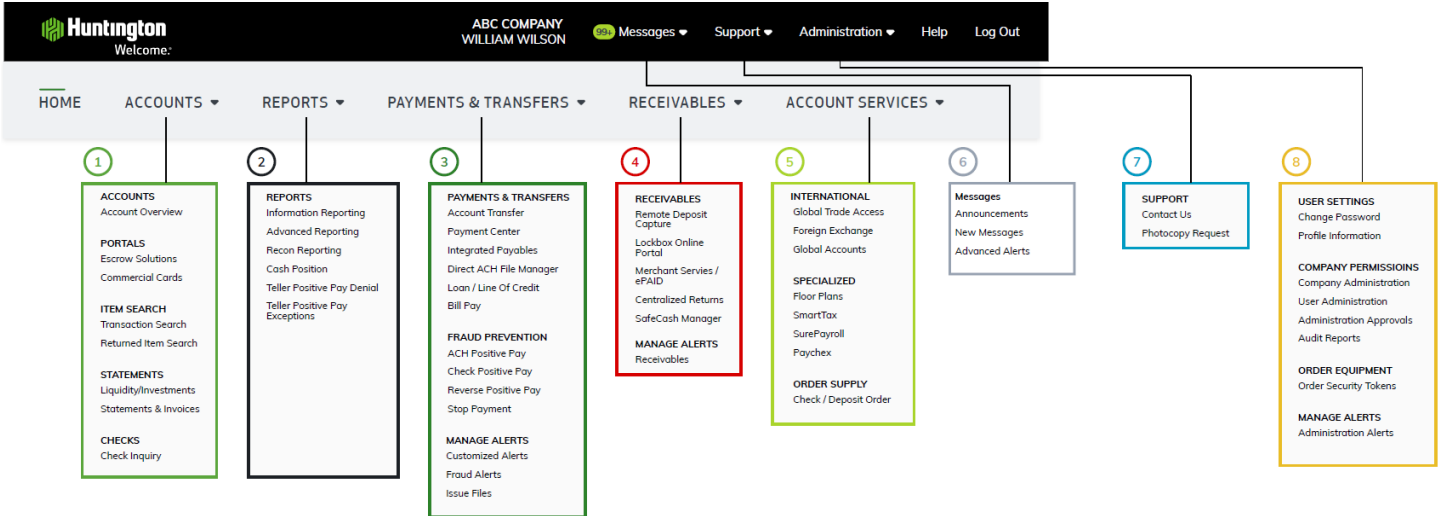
Huntington
Welcome.

ABC COMPANY
WILLIAM WILSON

99+ Messages
Support
Administration
Help
Log Out

HOME
ACCOUNTS
REPORTS
PAYMENTS & TRANSFERS
RECEIVABLES
ACCOUNT SERVICES

1

ACCOUNTS
Account Overview

PORTALS
Escrow Solutions
Commercial Cards

ITEM SEARCH
Transaction Search
Returned Item Search

STATEMENTS
Liquidity/Investments
Statements & Invoices

CHECKS
Check Inquiry

2

REPORTS
Information Reporting
Advanced Reporting
Recon Reporting
Cash Position
Teller Positive Pay Denial
Teller Positive Pay Exceptions

3

PAYMENTS & TRANSFERS
Account Transfer
Payment Center
Integrated Payables
Direct ACH File Manager
Loan / Line Of Credit
Bill Pay

FRAUD PREVENTION
ACH Positive Pay
Check Positive Pay
Reverse Positive Pay
Stop Payment

MANAGE ALERTS
Customized Alerts
Fraud Alerts
Issue Files

4

RECEIVABLES
Remote Deposit Capture
Lockbox Online Portal
Merchant Servies / ePAID
Centralized Returns
SafeCash Manager

MANAGE ALERTS
Receivables

5

INTERNATIONAL
Global Trade Access
Foreign Exchange
Global Accounts

SPECIALIZED
Floor Plans
SmartTax
SurePayroll
Paychex

ORDER SUPPLY
Check / Deposit Order

6

Messages
Announcements
New Messages
Advanced Alerts

7

SUPPORT
Contact Us
Photocopy Request

8

USER SETTINGS
Change Password
Profile Information

COMPANY PERMISSIOINS
Company Administration
User Administration
Administration Approvals
Audit Reports

ORDER EQUIPMENT
Order Security Tokens

MANAGE ALERTS
Administration Alerts